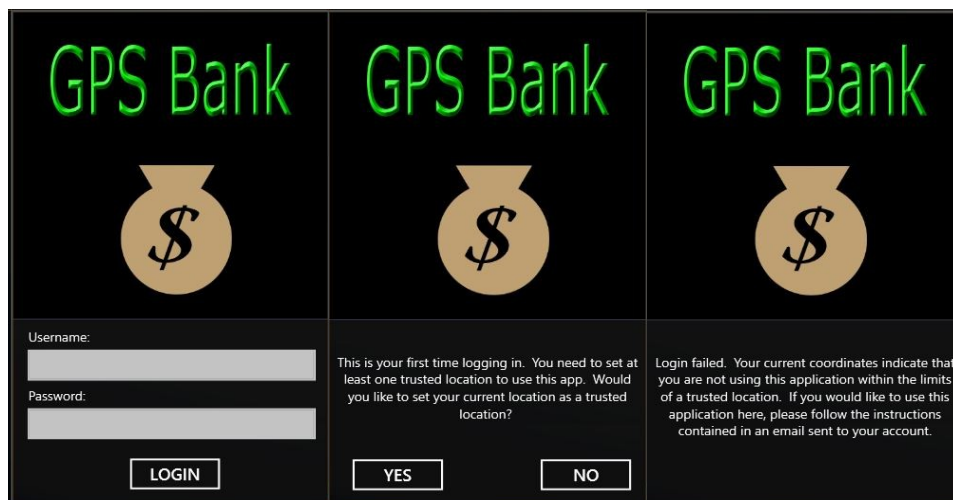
GPS Bank

$

Username:

Password:

LOGIN

GPS Bank

$

This is your first time logging in. You need to set at least one trusted location to use this app. Would you like to set your current location as a trusted location?

YES

NO

GPS Bank

$

Login failed. Your current coordinates indicate that you are not using this application within the limits of a trusted location. If you would like to use this application here, please follow the instructions contained in an email sent to your account.